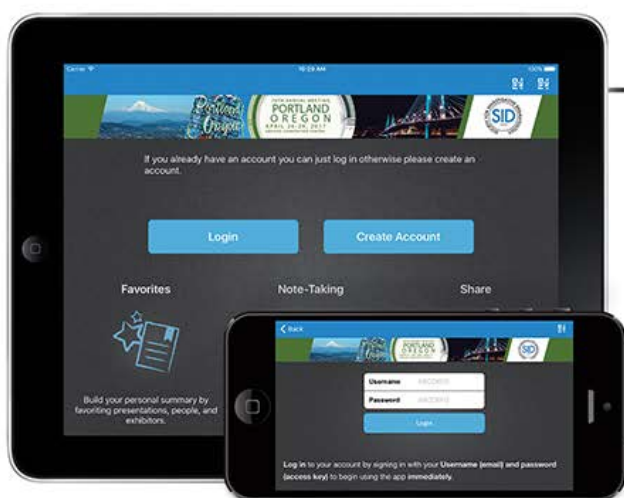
Carrier

10:29 AM

100%

Portland Oregon

78TH ANNUAL MEETING PORTLAND OREGON APRIL 26-29, 2017

SID

If you already have an account you can just log in otherwise please create an account.

Login

Create Account

Favorites

Note-Taking

Share

Build your personal summary by favoriting presentations, people, and exhibitors.

Back

PORTLAND OREGON

SID

Username

Password

Login

Log in to your account by signing in with your Username (email) and password (access key) to begin using the app immediately.